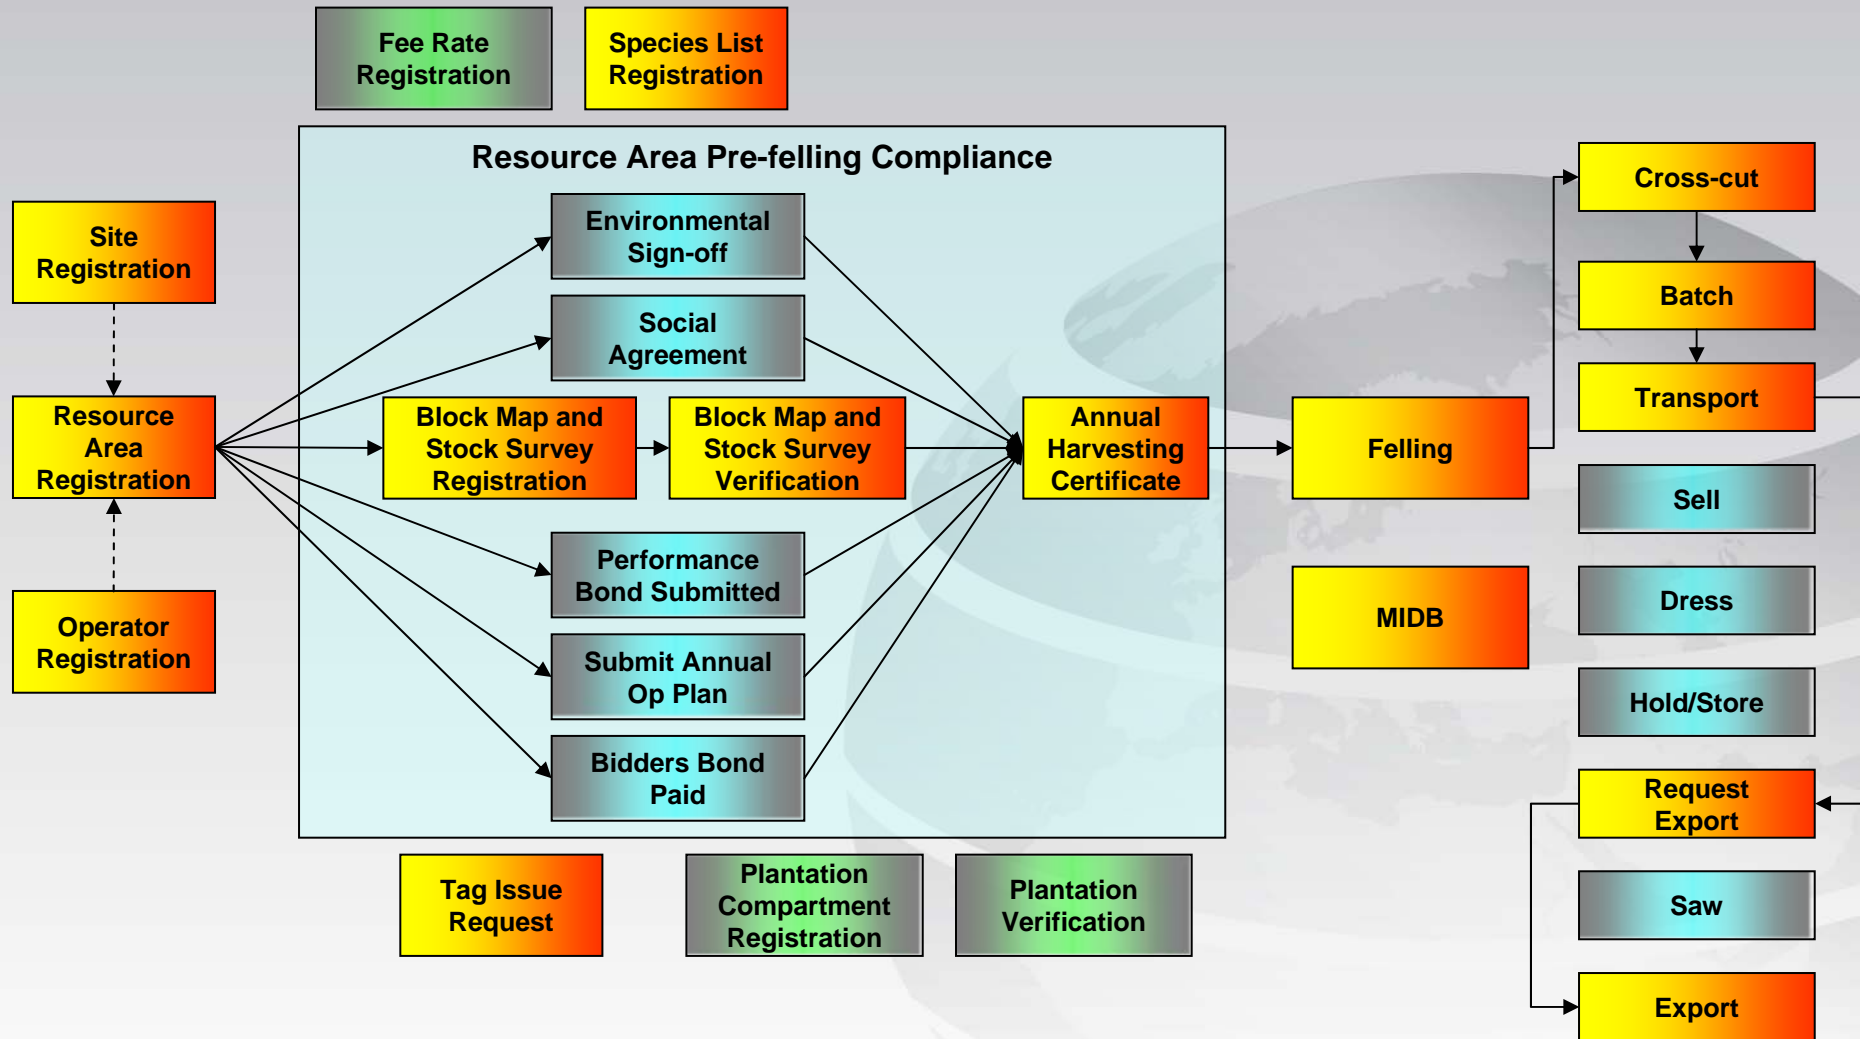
Fee Rate Registration

Species List Registration

Resource Area Pre-felling Compliance

Site Registration

Resource Area Registration

Operator Registration

Environmental Sign-off

Social Agreement

Block Map and Stock Survey Registration

Block Map and Stock Survey Verification

Performance Bond Submitted

Submit Annual Op Plan

Bidders Bond Paid

Annual Harvesting Certificate

Felling

MIDB

Cross-cut

Batch

Transport

Sell

Dress

Hold/Store

Request Export

Saw

Export

Tag Issue Request

Plantation Compartment Registration

Plantation Verification